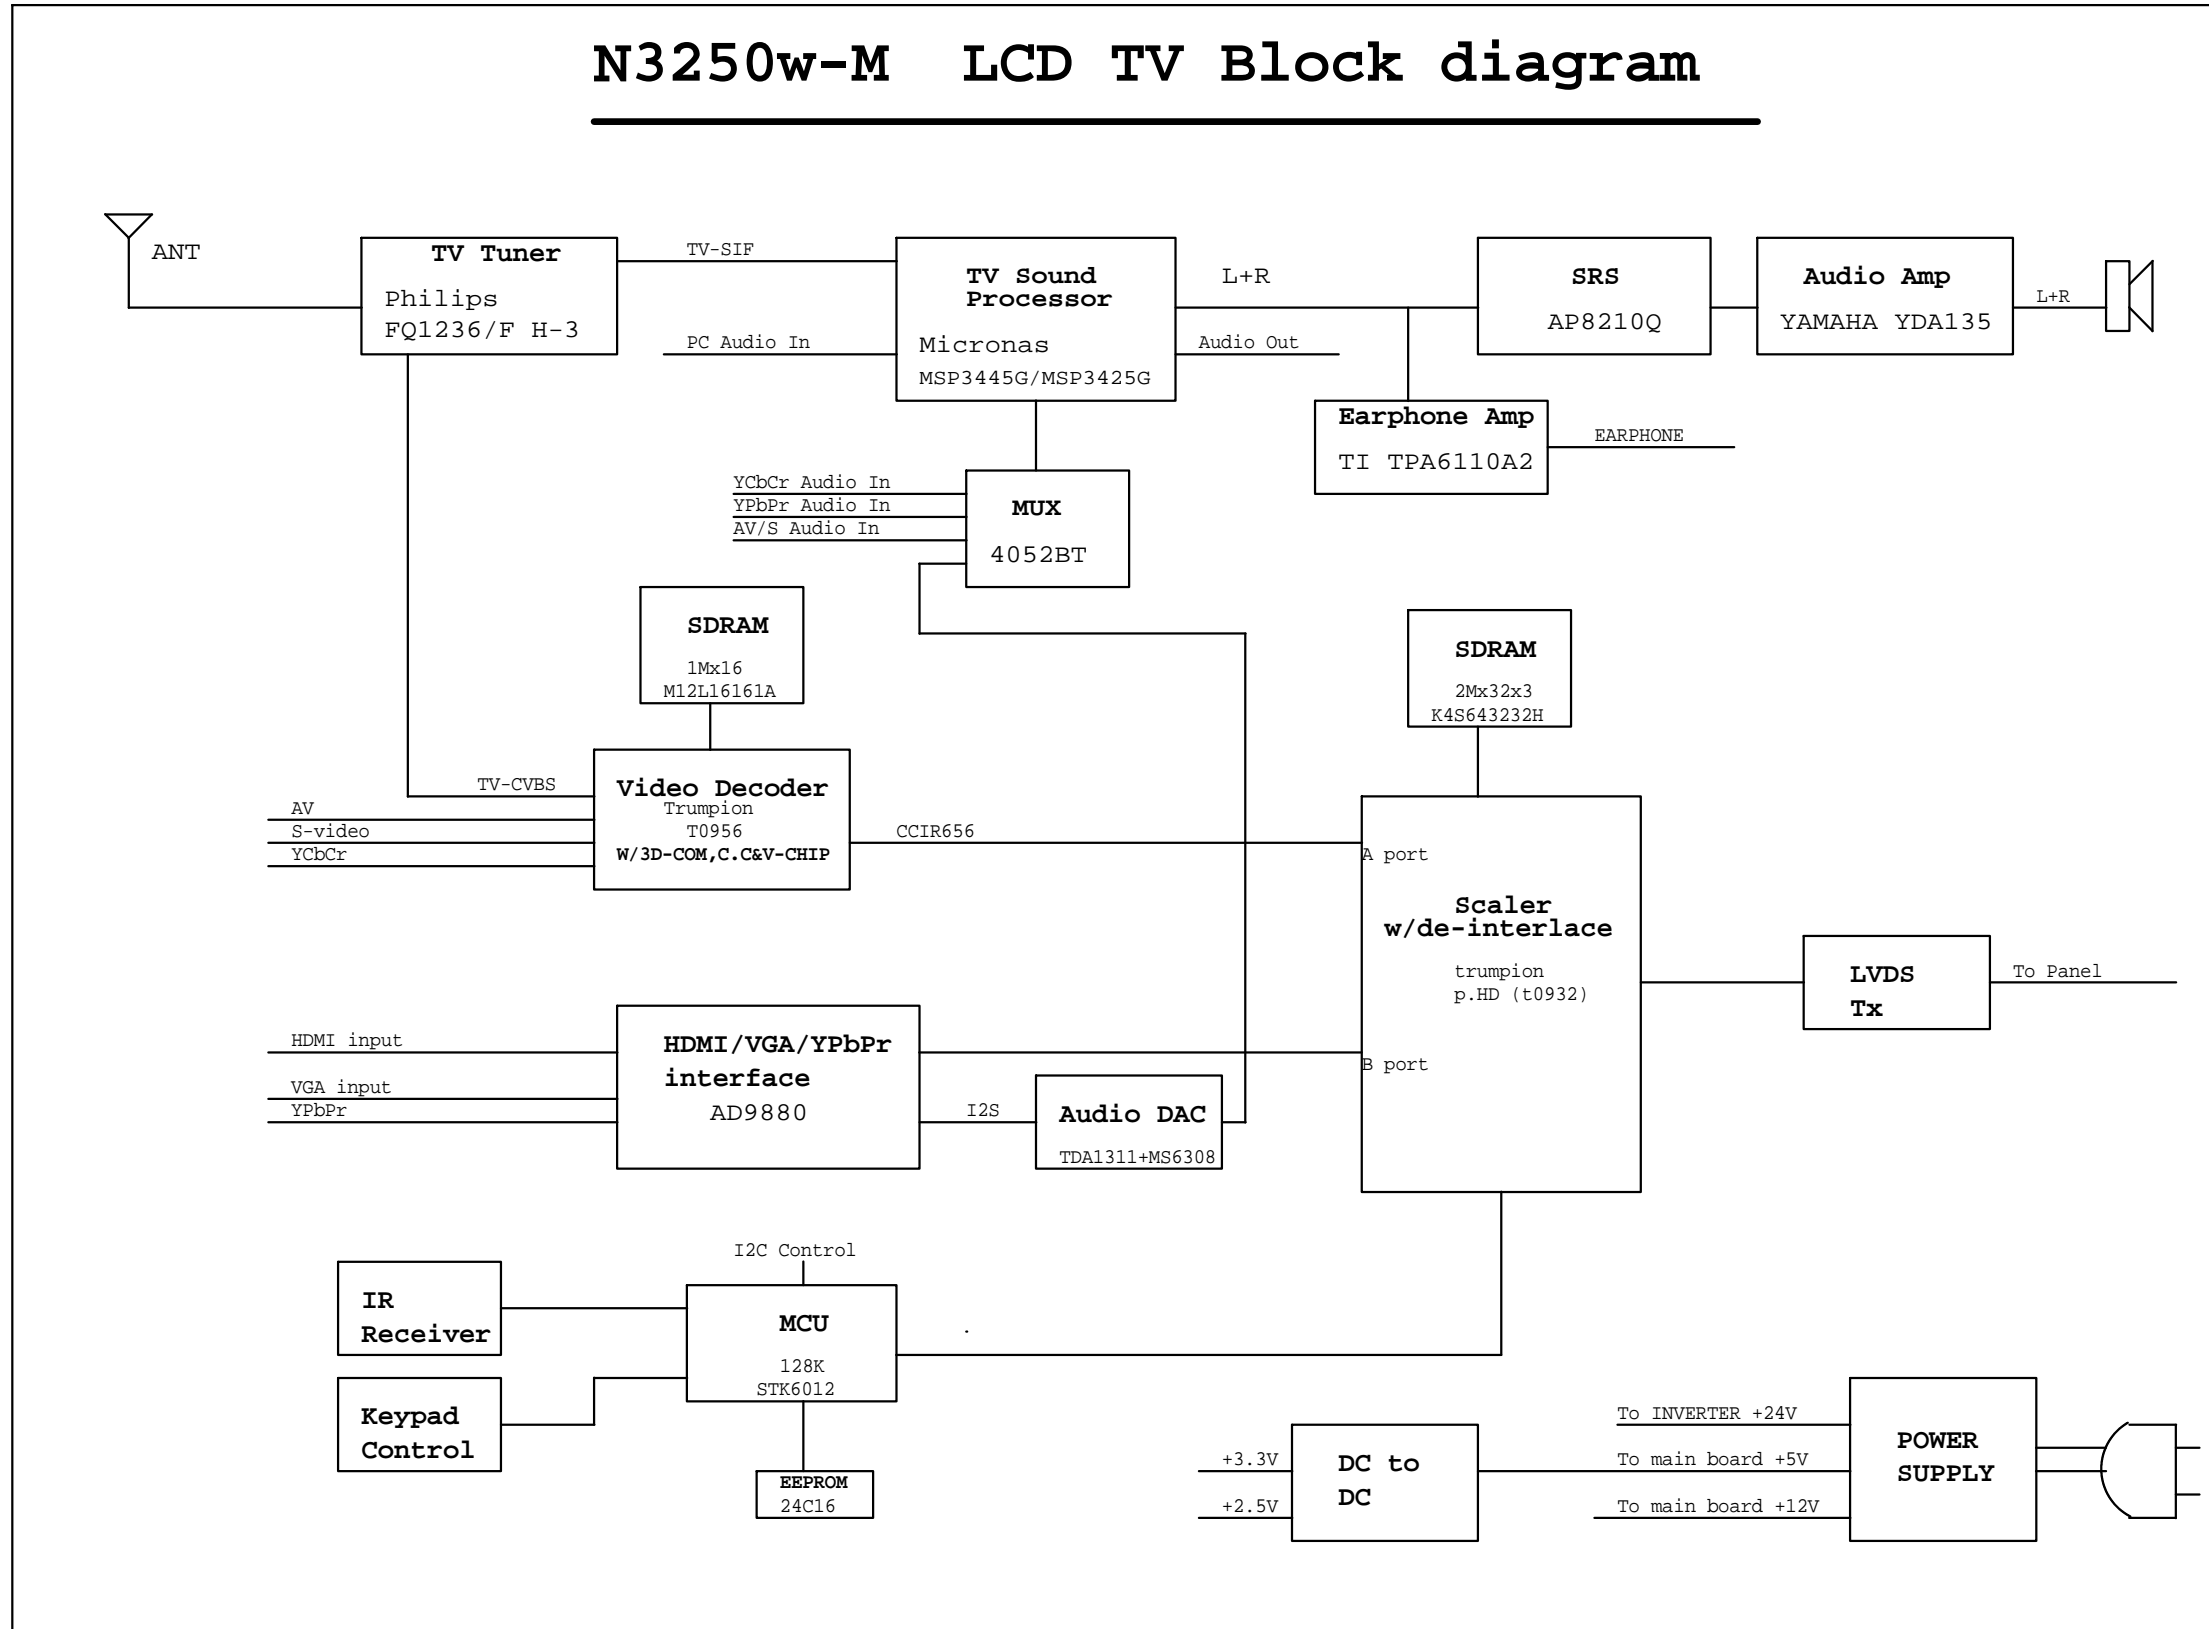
N3250w-M LCD TV Block diagram

ANT

TV Tuner
Philips
FQ1236/F H-3

TV-SIF

PC Audio In

TV Sound Processor
Micronas
MSP3445G/MSP3425G

L+R

Audio Out

SRS
AP8210Q

Audio Amp
YAMAHA YDA135

L+R

Earphone Amp
TI TPA6110A2

EARPHONE

YCbCr Audio In
YPbPr Audio In
AV/S Audio In

MUX
4052BT

SDRAM
1Mx16
M12L16161A

SDRAM
2Mx32x3
K4S643232H

TV-CVBS

Video Decoder
Trumpion
T0956
W/3D-COM,C.C&V-CHIP

AV
S-video
YCbCr

CCIR656

A port

Scaler
w/de-interlace
trumpion
p.HD (t0932)

LVDS
Tx

To Panel

HDMI input
VGA input
YPbPr

HDMI/VGA/YPbPr
interface
AD9880

I2S

Audio DAC
TDA1311+MS6308

B port

I2C Control

IR
Receiver

MCU
128K
STK6012

Keypad
Control

EEPROM
24C16

+3.3V
+2.5V

DC to
DC

To INVERTER +24V
To main board +5V
To main board +12V

POWER
SUPPLY